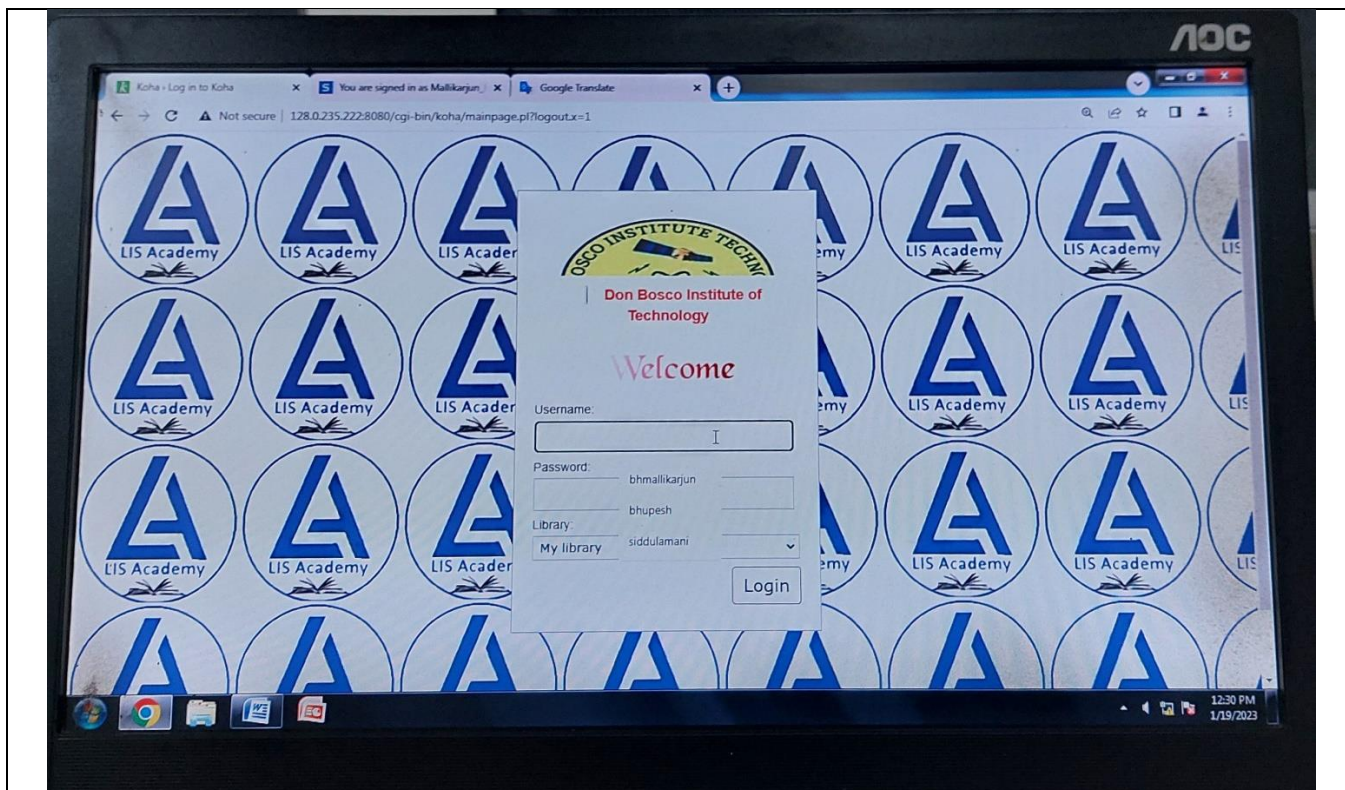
AOC

Koha › Log in to Koha
You are signed in as Mallikarjun_
Google Translate

Not secure | 128.0.235.222:8080/cgi-bin/koha/mainpage.pl?logout.x=1

LIS Academy
LIS Academy
LIS Acader
emy
LIS Academy
LIS Academy
LIS

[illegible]OSCO INSTITUTE TECHN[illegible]

Don Bosco Institute of Technology

Welcome

Username:

Password:

bhmallikarjun
bhupesh
siddulamani

Library:

My library

Login

LIS Academy
LIS Academy
LIS Acader
emy
LIS Academy
LIS Academy
LIS

LIS Academy
LIS Academy
LIS Acader
emy
LIS Academy
LIS Academy
LIS

12:30 PM
1/19/2023